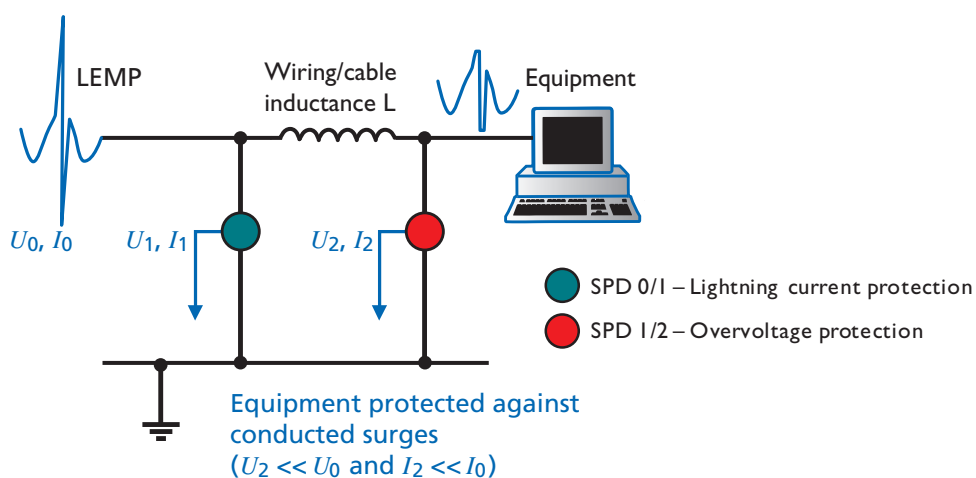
LEMP

Wiring/cable inductance L

Equipment

$U_0$, $I_0$

$U_1$, $I_1$

$U_2$, $I_2$

SPD 0/1 – Lightning current protection

SPD 1/2 – Overvoltage protection

Equipment protected against conducted surges ($U_2 << U_0$ and $I_2 << I_0$)